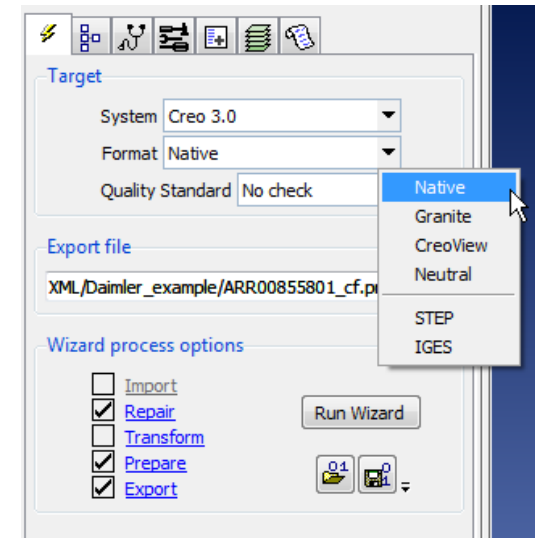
Target

System Creo 3.0

Format Native

Quality Standard No check

Native
Granite
CreoView
Neutral
STEP
IGES

Export file

XML/Daimler_example/ARR00855801_cf.pr

Wizard process options

Import
Repair
Transform
Prepare
Export

Run Wizard